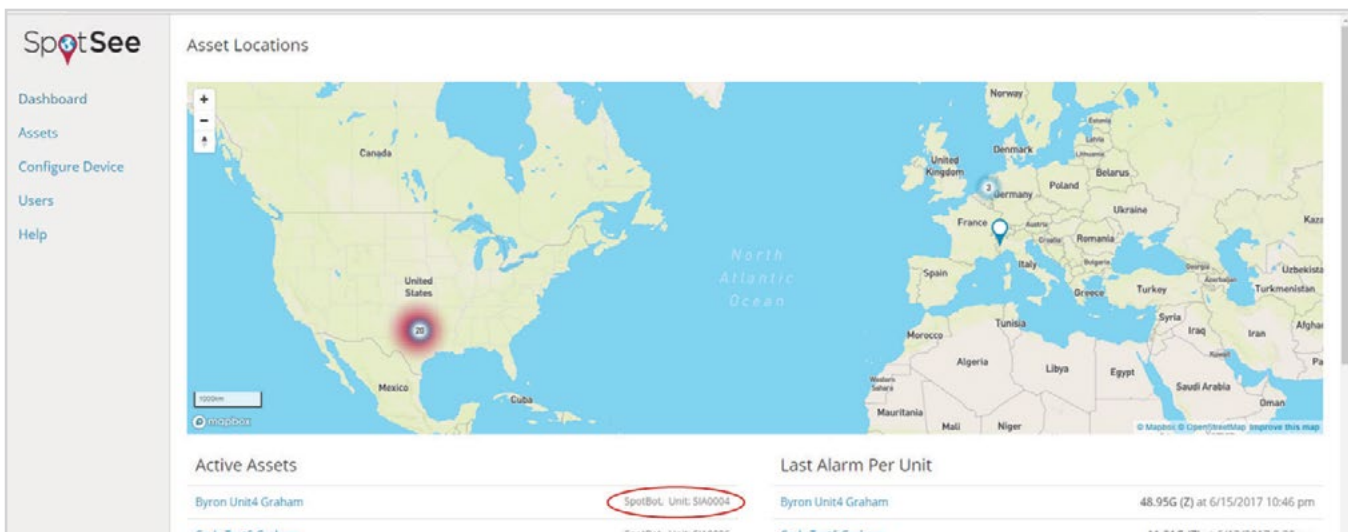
SpotSee

Dashboard
Assets
Configure Device
Users
Help

Asset Locations

+
-

Canada
United States
Mexico
Cuba
North Atlantic Ocean
Norway
Estonia
Latvia
Lithuania
Denmark
United Kingdom
Belarus
Poland
Germany
Ukraine
France
Austria
Croatia
Romania
Bulgaria
Italy
Spain
Georgia
Azerbaijan
Uzbekistan
Turkmenistan
Kaza
Greece
Turkey
Syria
Iraq
Iran
Afghan
Kuwait
Pa
Tunisia
Morocco
Algeria
Libya
Egypt
Saudi Arabia
Oman
Western Sahara
Mauritania
Mali
Niger
3
20
1000km
mapbox
© Mapbox © OpenStreetMap Improve this map

Active Assets
Byron Unit4 Graham SpotBot, Unit: SIA0004
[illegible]

Last Alarm Per Unit
Byron Unit4 Graham 48.95G (Z) at 6/15/2017 10:46 pm
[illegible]